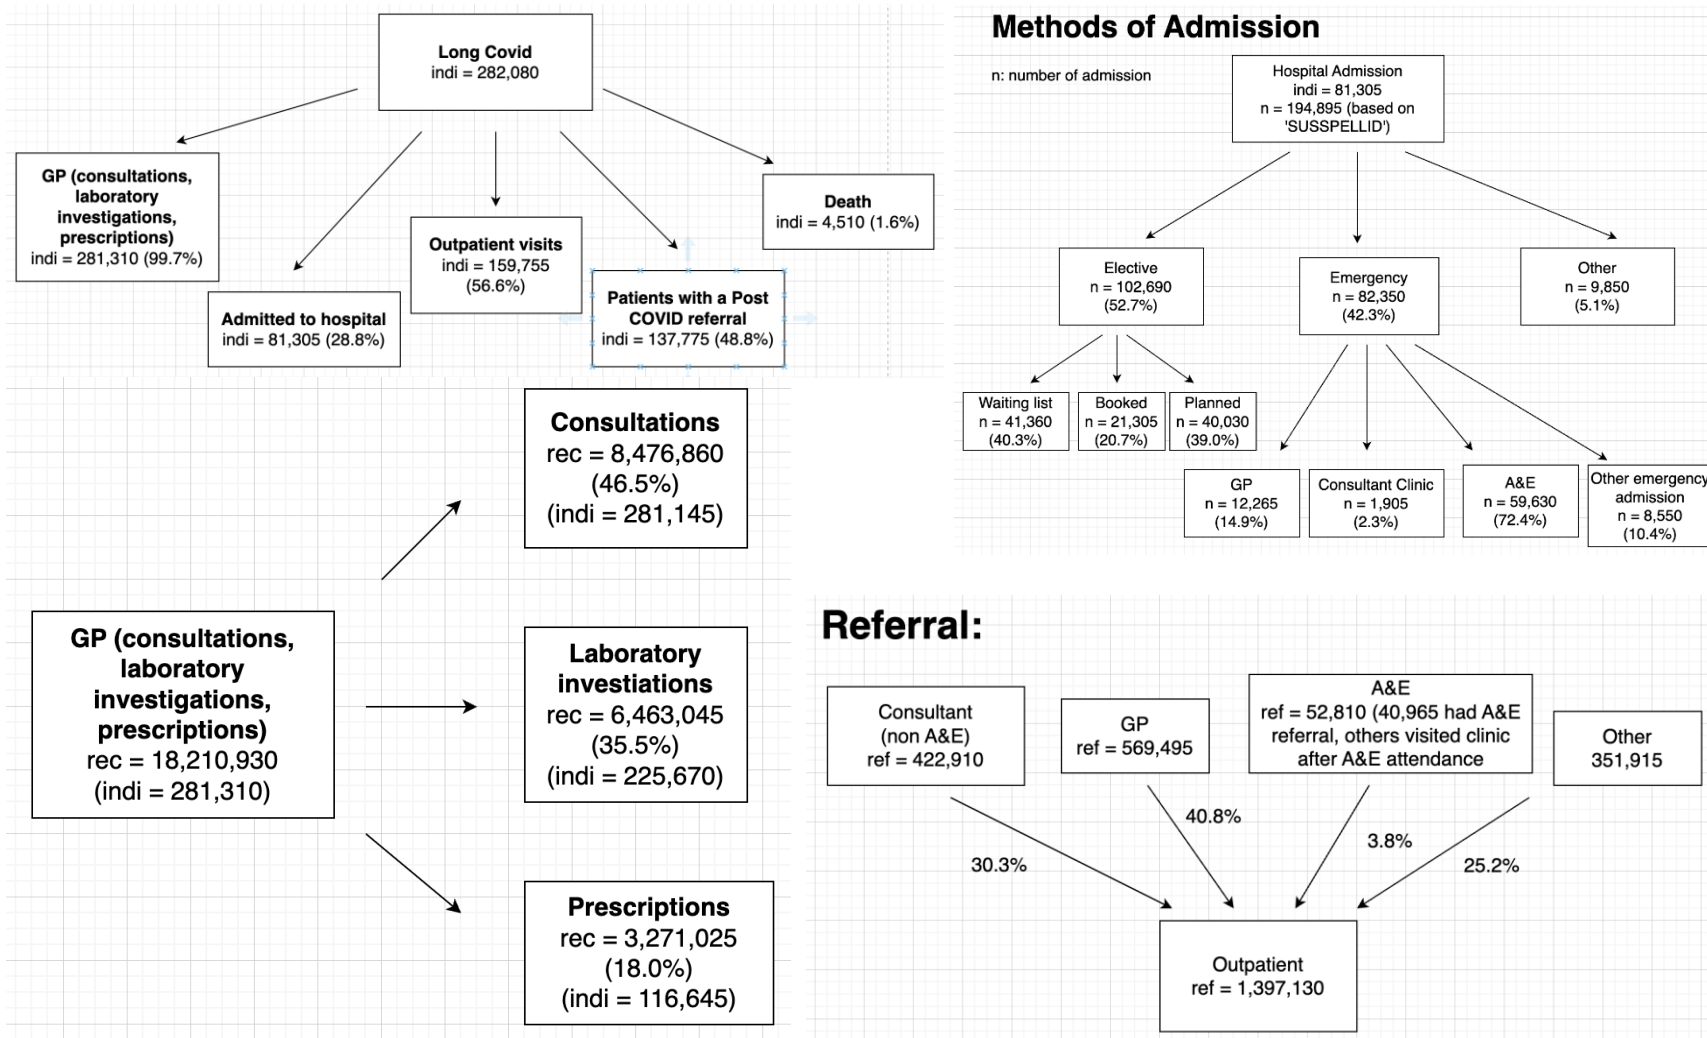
Long Covid
indi = 282,080

GP (consultations, laboratory investigations, prescriptions)
indi = 281,310 (99.7%)

Admitted to hospital
indi = 81,305 (28.8%)

Outpatient visits
indi = 159,755
(56.6%)

Patients with a Post COVID referral
indi = 137,775 (48.8%)

Death
indi = 4,510 (1.6%)

Methods of Admission

n: number of admission

Hospital Admission
indi = 81,305
n = 194,895 (based on 'SUSSPELLID')

Elective
n = 102,690
(52.7%)

Emergency
n = 82,350
(42.3%)

Other
n = 9,850
(5.1%)

Waiting list
n = 41,360
(40.3%)

Booked
n = 21,305
(20.7%)

Planned
n = 40,030
(39.0%)

GP
n = 12,265
(14.9%)

Consultant Clinic
n = 1,905
(2.3%)

A&E
n = 59,630
(72.4%)

Other emergency admission
n = 8,550
(10.4%)

GP (consultations, laboratory investigations, prescriptions)
rec = 18,210,930
(indi = 281,310)

Consultations
rec = 8,476,860
(46.5%)
(indi = 281,145)

Laboratory investiations
rec = 6,463,045
(35.5%)
(indi = 225,670)

Prescriptions
rec = 3,271,025
(18.0%)
(indi = 116,645)

Referral:

Consultant
(non A&E)
ref = 422,910

GP
ref = 569,495

A&E
ref = 52,810 (40,965 had A&E referral, others visited clinic after A&E attendance

Other
351,915

30.3%

40.8%

3.8%

25.2%

Outpatient
ref = 1,397,130